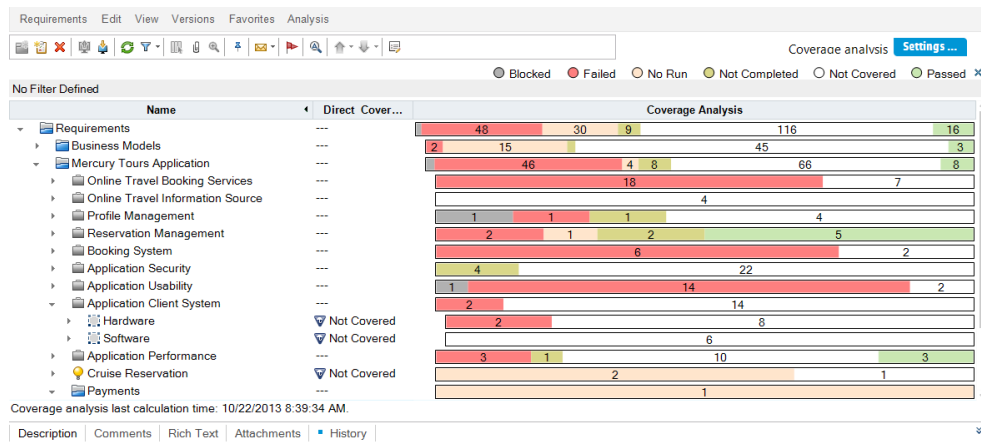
Requirements Edit View Versions Favorites Analysis

Coverage analysis Settings ...

Blocked Failed No Run Not Completed Not Covered Passed

No Filter Defined

| Name | Direct Cover... | Coverage Analysis |
|---|---|---|
| Requirements | --- | 48 30 9 116 16 |
| Business Models | --- | 2 15 45 3 |
| Mercury Tours Application | --- | 46 4 8 66 8 |
| Online Travel Booking Services | --- | 18 7 |
| Online Travel Information Source | --- | 4 |
| Profile Management | --- | 1 1 1 4 |
| Reservation Management | --- | 2 1 2 5 |
| Booking System | --- | 6 2 |
| Application Security | --- | 4 22 |
| Application Usability | --- | 1 14 2 |
| Application Client System | --- | 2 14 |
| Hardware | Not Covered | 2 8 |
| Software | Not Covered | 6 |
| Application Performance | --- | 3 1 10 3 |
| Cruise Reservation | Not Covered | 2 1 |
| Payments | --- | 1 |

Coverage analysis last calculation time: 10/22/2013 8:39:34 AM.

Description Comments Rich Text Attachments History